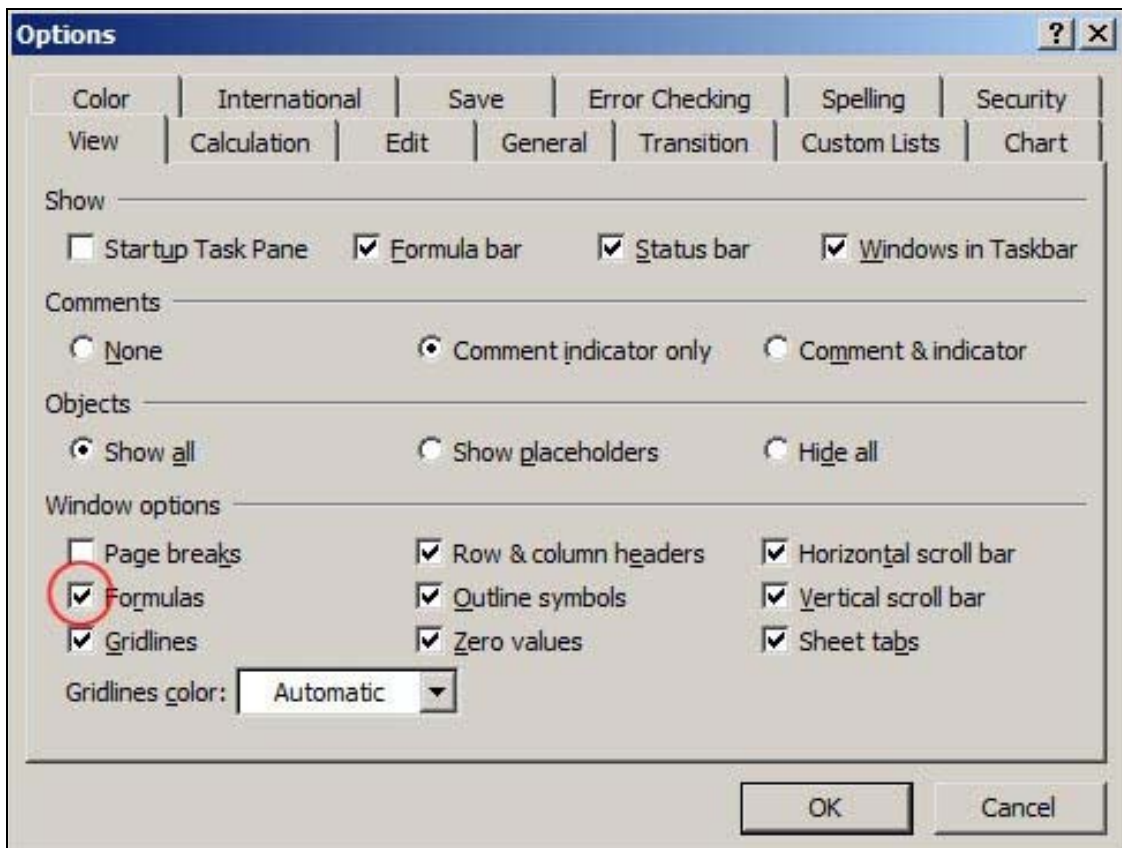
Options

?
X

Color | International | Save | Error Checking | Spelling | Security
View | Calculation | Edit | General | Transition | Custom Lists | Chart

Show

Startup Task Pane
Formula bar
Status bar
Windows in Taskbar

Comments

None
Comment indicator only
Comment & indicator

Objects

Show all
Show placeholders
Hide all

Window options

Page breaks
Row & column headers
Horizontal scroll bar
Formulas
Outline symbols
Vertical scroll bar
Gridlines
Zero values
Sheet tabs

Gridlines color: Automatic

OK
Cancel